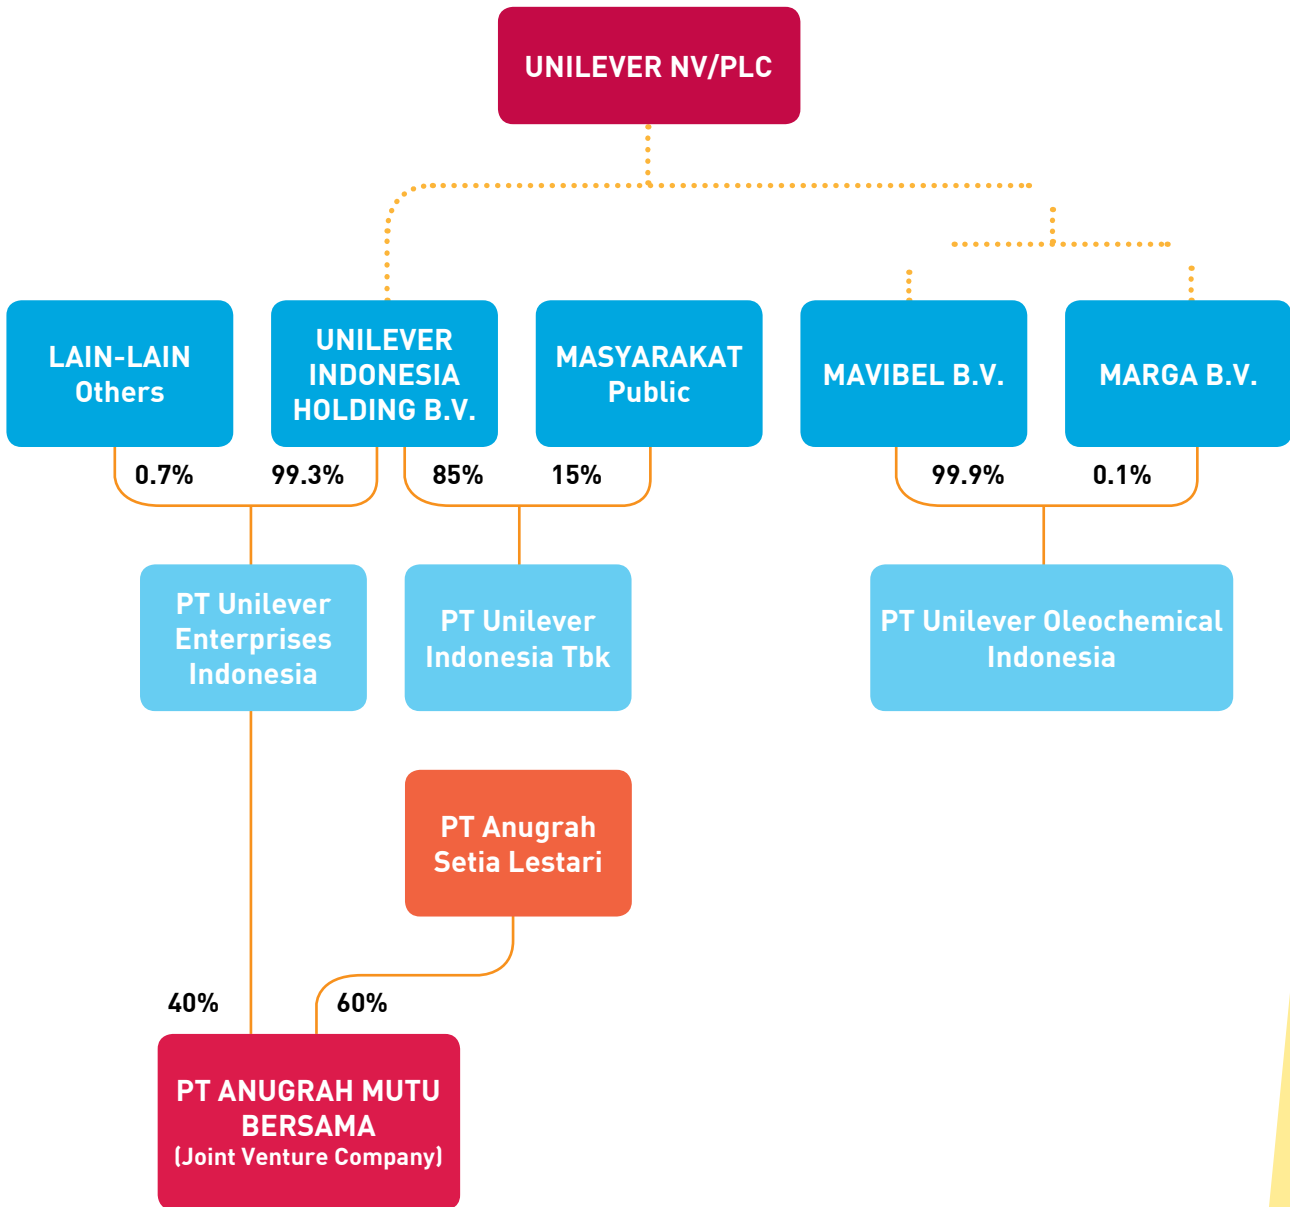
UNILEVER NV/PLC

LAIN-LAIN
Others

UNILEVER INDONESIA HOLDING B.V.

MASYARAKAT
Public

MAVIBEL B.V.

MARGA B.V.

0.7%

99.3%

85%

15%

99.9%

0.1%

PT Unilever Enterprises Indonesia

PT Unilever Indonesia Tbk

PT Unilever Oleochemical Indonesia

PT Anugrah Setia Lestari

40%

60%

PT ANUGRAH MUTU BERSAMA
(Joint Venture Company)